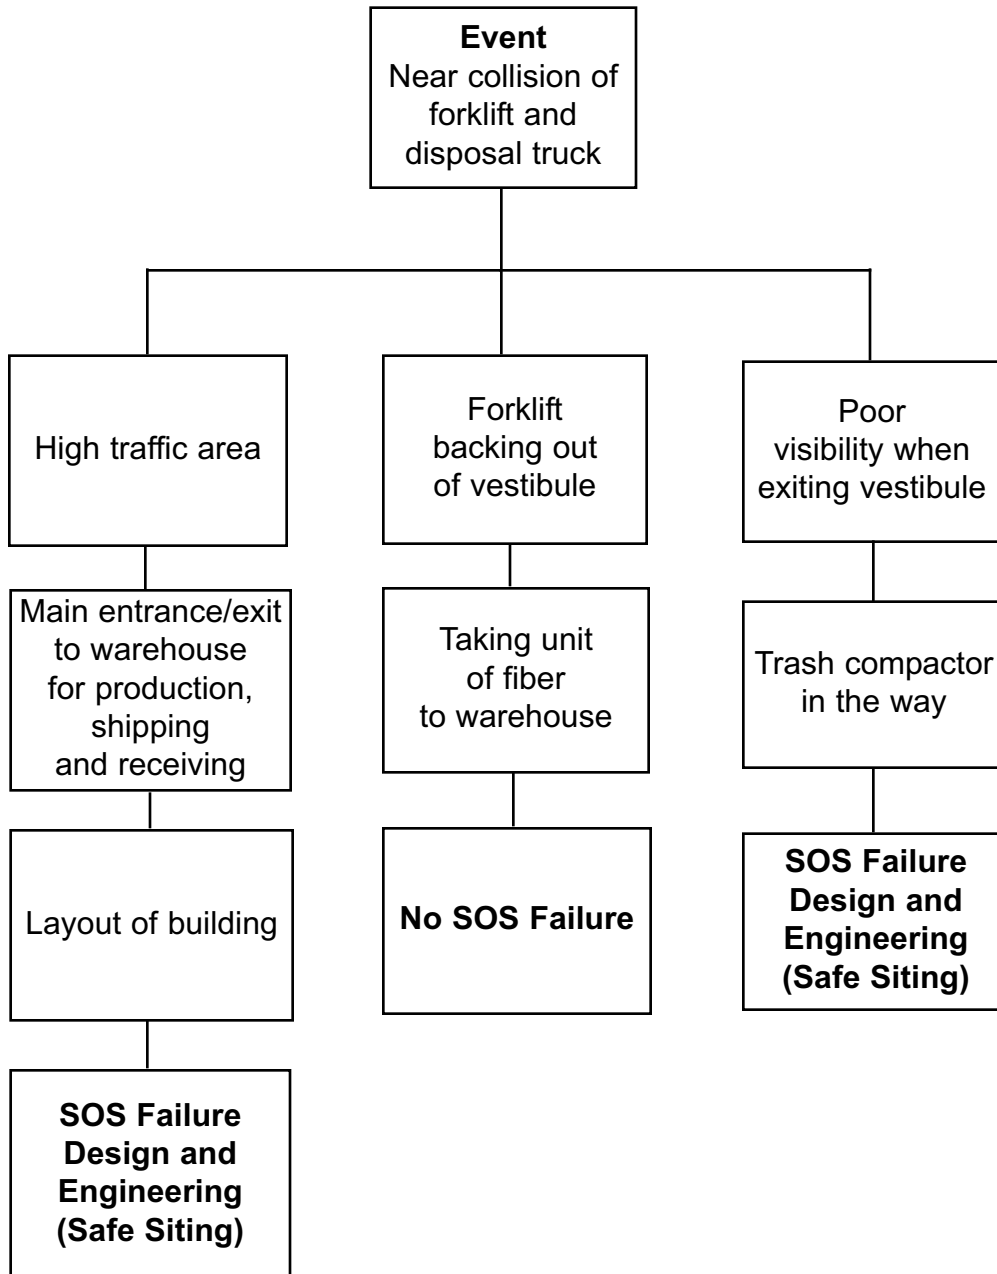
**Event**
Near collision of forklift and disposal truck

High traffic area

Main entrance/exit to warehouse for production, shipping and receiving

Layout of building

**SOS Failure Design and Engineering (Safe Siting)**

Forklift backing out of vestibule

Taking unit of fiber to warehouse

**No SOS Failure**

Poor visibility when exiting vestibule

Trash compactor in the way

**SOS Failure Design and Engineering (Safe Siting)**